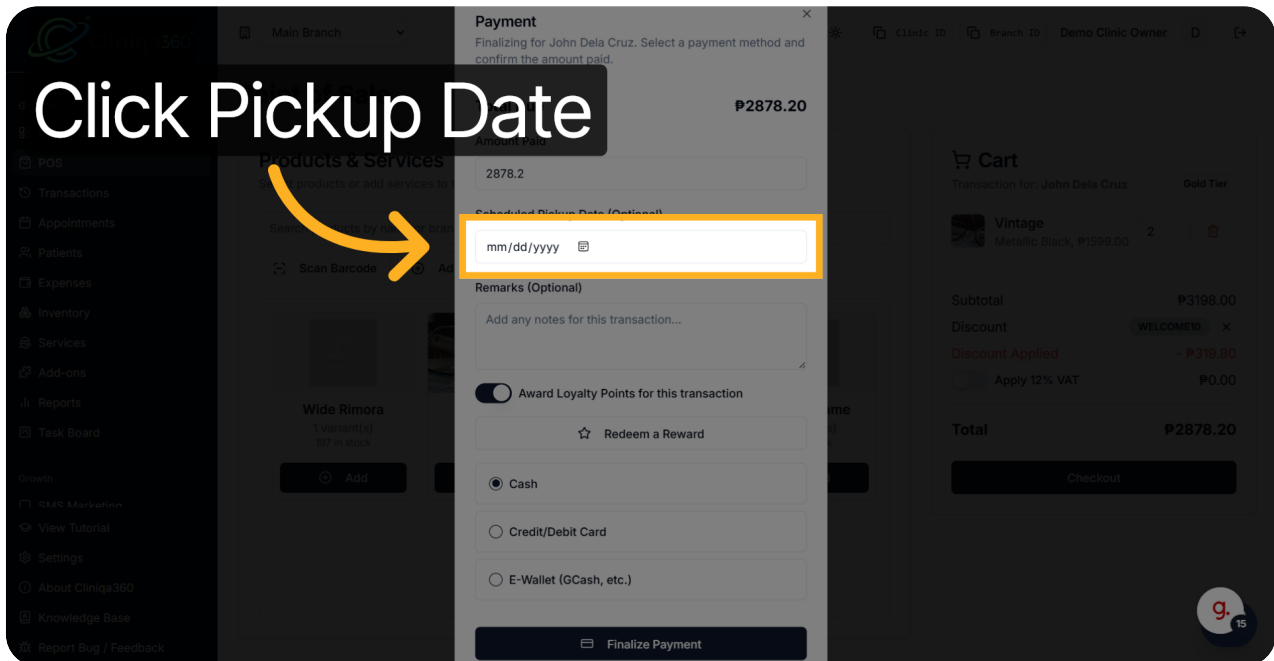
Click Pickup Date

Payment

Finalizing for John Dela Cruz. Select a payment method and confirm the amount paid.

₱2878.20

Amount Paid

2878.2

Scheduled Pickup Date (Optional)

mm/dd/yyyy

Remarks (Optional)

Add any notes for this transaction...

Award Loyalty Points for this transaction

Redeem a Reward

Cash

Credit/Debit Card

E-Wallet (GCash, etc.)

Finalize Payment

Main Branch

Clinic ID

Branch ID

Demo Clinic Owner

D

POS

Transactions

Appointments

Patients

Expenses

Inventory

Services

Add-ons

Reports

Task Board

Growth

SMS Marketing

View Tutorial

Settings

About Cliniqa360

Knowledge Base

Report Bug / Feedback

Products & Services

Scan Barcode

Wide Rimora

1 variant(s)

197 in stock

Add

Cart

Transaction for: John Dela Cruz

Gold Tier

Vintage

Metallic Black, ₱1599.00

2

Subtotal

₱3198.00

Discount

WELCOME10

Discount Applied

- ₱319.80

Apply 12% VAT

₱0.00

Total

₱2878.20

Checkout

15